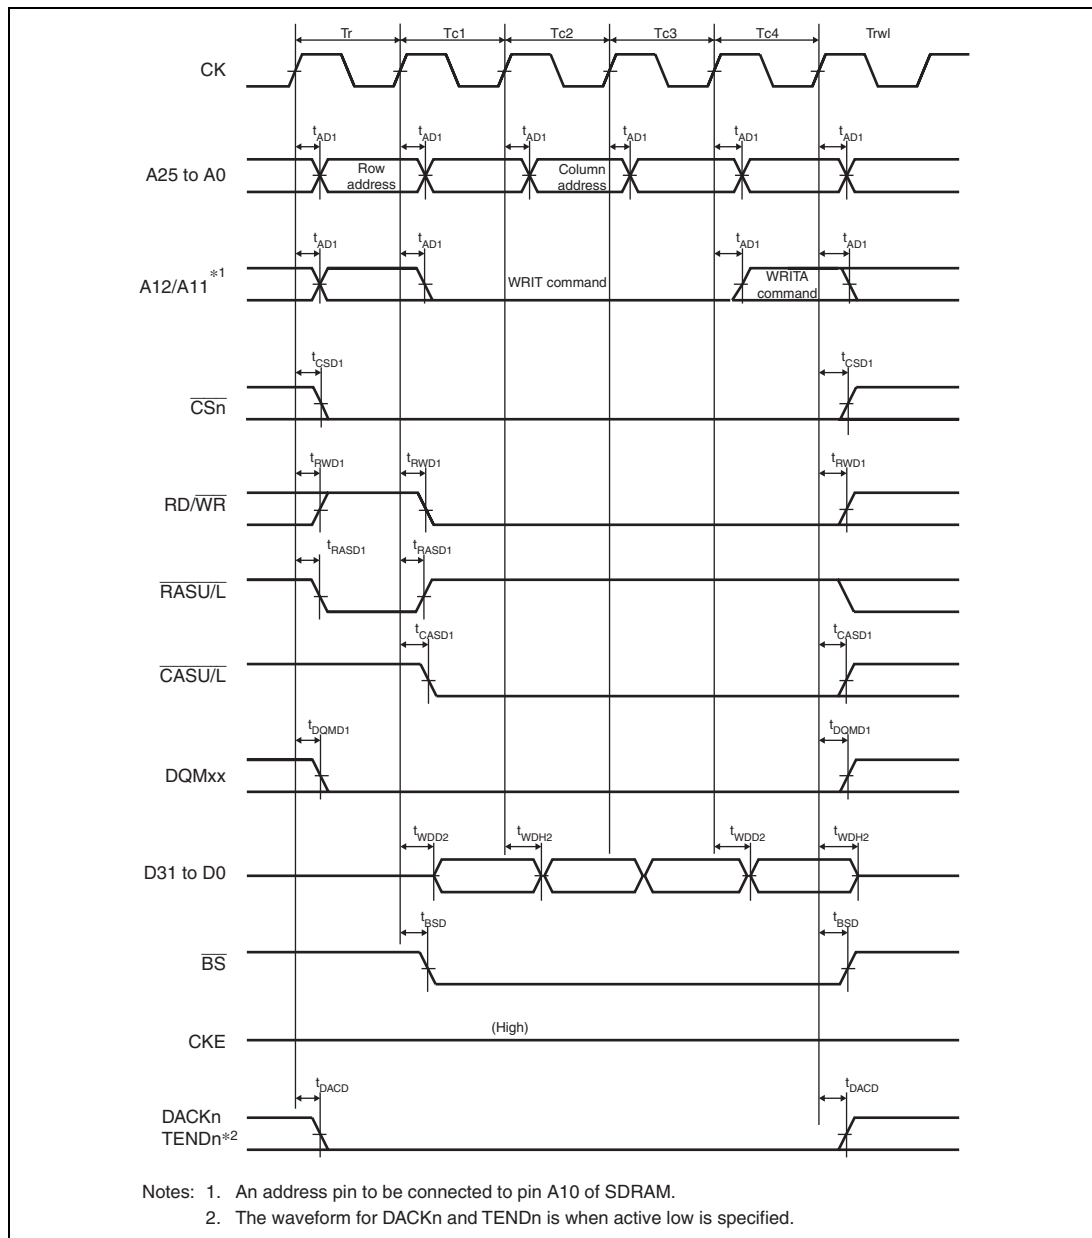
Tr Tc1 Tc2 Tc3 Tc4 Trwl

CK

$t_{AD1}$ $t_{AD1}$ $t_{AD1}$ $t_{AD1}$ $t_{AD1}$ $t_{AD1}$

A25 to A0

Row address

Column address

$t_{AD1}$ $t_{AD1}$ $t_{AD1}$ $t_{AD1}$

A12/A11$^{*1}$

WRIT command

WRITA command

$t_{CSD1}$ $t_{CSD1}$

$\overline{CSn}$

$t_{RWD1}$ $t_{RWD1}$ $t_{RWD1}$

RD/$\overline{WR}$

$t_{RASD1}$ $t_{RASD1}$

$\overline{RASU/L}$

$t_{CASD1}$ $t_{CASD1}$

$\overline{CASU/L}$

$t_{DQMD1}$ $t_{DQMD1}$

DQMxx

$t_{WDD2}$ $t_{WDH2}$ $t_{WDD2}$ $t_{WDH2}$

D31 to D0

$t_{BSD}$ $t_{BSD}$

$\overline{BS}$

(High)

CKE

$t_{DACD}$ $t_{DACD}$

DACKn
TENDn$^{*2}$

Notes: 1. An address pin to be connected to pin A10 of SDRAM.
2. The waveform for DACKn and TENDn is when active low is specified.